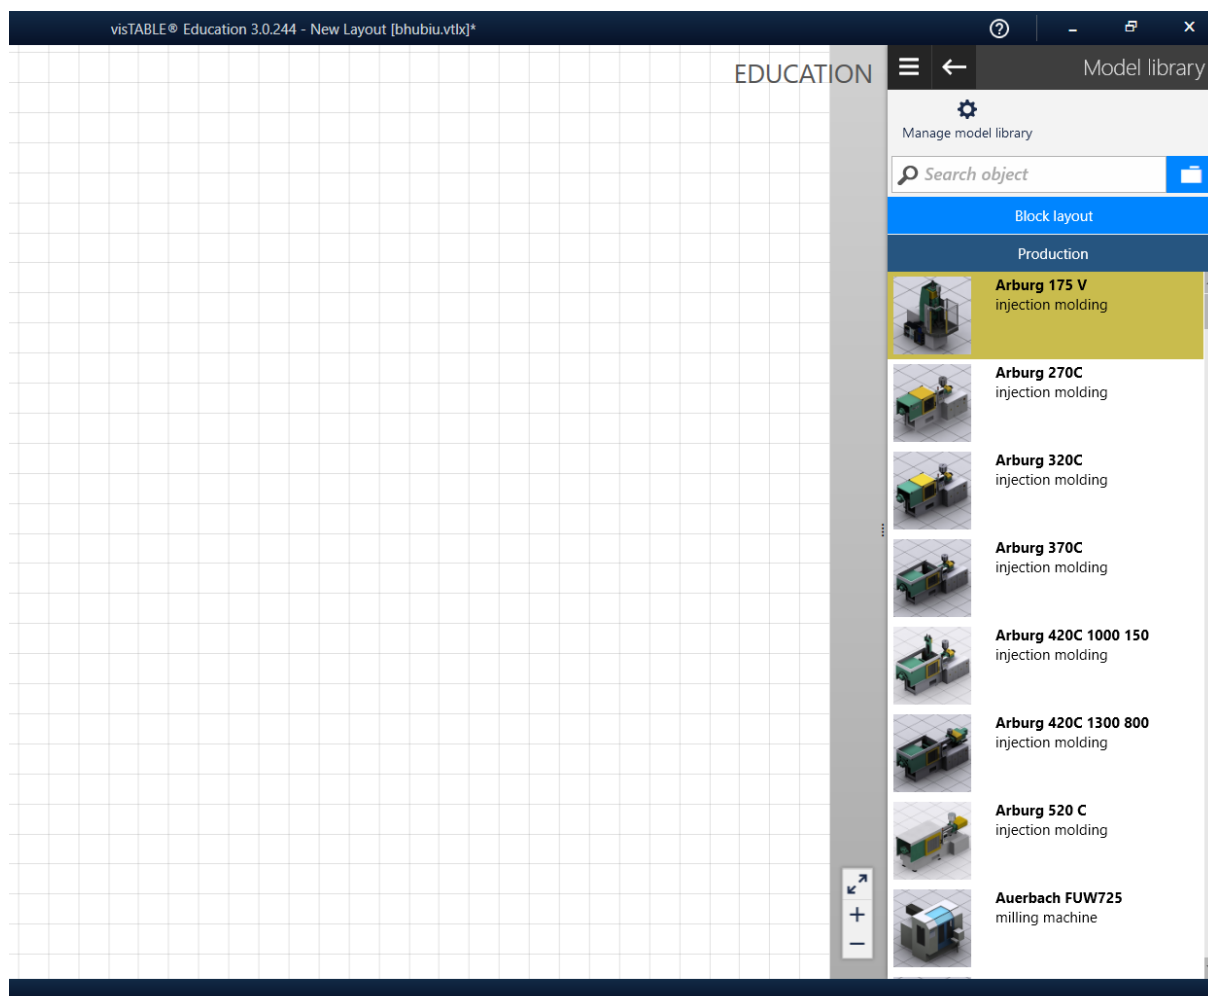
visTABLE® Education 3.0.244 - New Layout [bhubiu.vtlx]*

EDUCATION

Model library

Manage model library

Search object

Block layout

Production

**Arburg 175 V**
injection molding

**Arburg 270C**
injection molding

**Arburg 320C**
injection molding

**Arburg 370C**
injection molding

**Arburg 420C 1000 150**
injection molding

**Arburg 420C 1300 800**
injection molding

**Arburg 520 C**
injection molding

**Auerbach FUW725**
milling machine

+
−